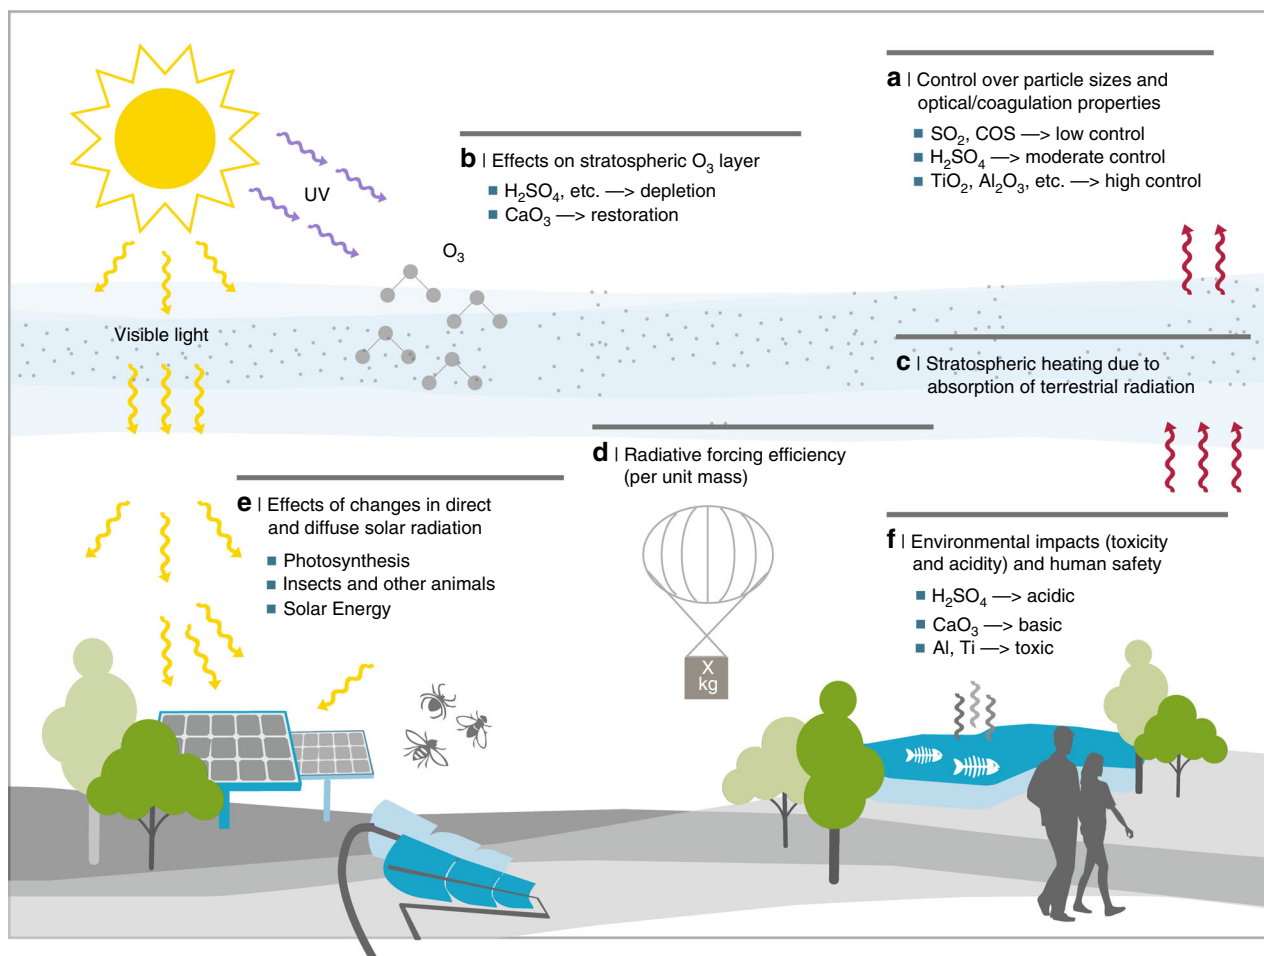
UV

Visible light

$O_3$

**a** | Control over particle sizes and optical/coagulation properties
■ $SO_2$, COS —> low control
■ $H_2SO_4$ —> moderate control
■ $TiO_2$, $Al_2O_3$, etc. —> high control

**b** | Effects on stratospheric $O_3$ layer
■ $H_2SO_4$, etc. —> depletion
■ $CaO_3$ —> restoration

**c** | Stratospheric heating due to absorption of terrestrial radiation

**d** | Radiative forcing efficiency (per unit mass)

X
kg

**e** | Effects of changes in direct and diffuse solar radiation
■ Photosynthesis
■ Insects and other animals
■ Solar Energy

**f** | Environmental impacts (toxicity and acidity) and human safety
■ $H_2SO_4$ —> acidic
■ $CaO_3$ —> basic
■ Al, Ti —> toxic